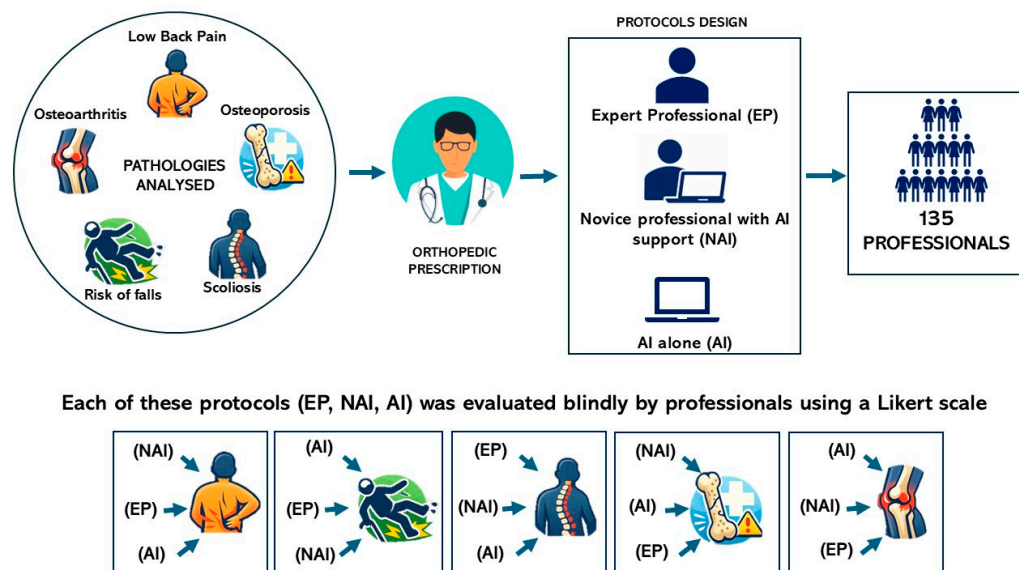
Low Back Pain

Osteoarthritis

Osteoporosis

PATHOLOGIES ANALYSED

Risk of falls

Scoliosis

ORTHOPEDIC PRESCRIPTION

PROTOCOLS DESIGN

Expert Professional (EP)

Novice professional with AI support (NAI)

AI alone (AI)

135 PROFESSIONALS

Each of these protocols (EP, NAI, AI) was evaluated blindly by professionals using a Likert scale

(NAI)
(EP)
(AI)

(AI)
(EP)
(NAI)

(EP)
(NAI)
(AI)

(NAI)
(AI)
(EP)

(AI)
(NAI)
(EP)